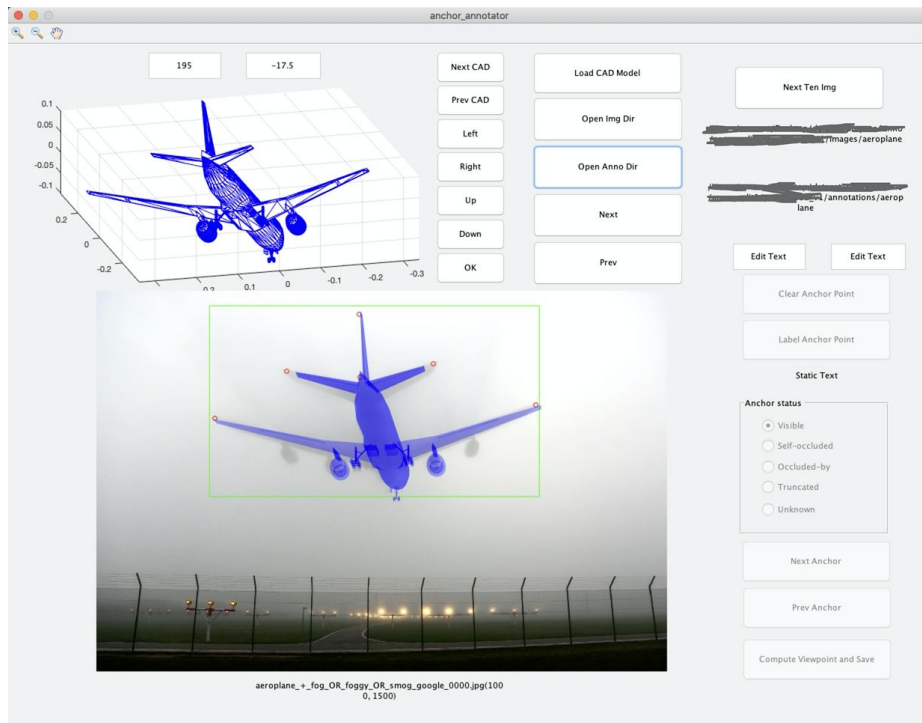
anchor_annotator

195

-17.5

0.1
0.05
0
-0.05
-0.1

0.2
0
-0.2

0.2
0.1
0
-0.1
-0.2
-0.3

Next CAD

Prev CAD

Left

Right

Up

Down

OK

Load CAD Model

Open Img Dir

Open Anno Dir

Next

Prev

Next Ten Img

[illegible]/images/aeroplane

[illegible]/annotations/aeroplane

Edit Text

Edit Text

Clear Anchor Point

Label Anchor Point

Static Text

Anchor status

Visible

Self-occluded

Occluded-by

Truncated

Unknown

Next Anchor

Prev Anchor

Compute Viewpoint and Save

aeroplane_+_fog_OR_foggy_OR_smog_google_0000.jpg(1000, 1500)